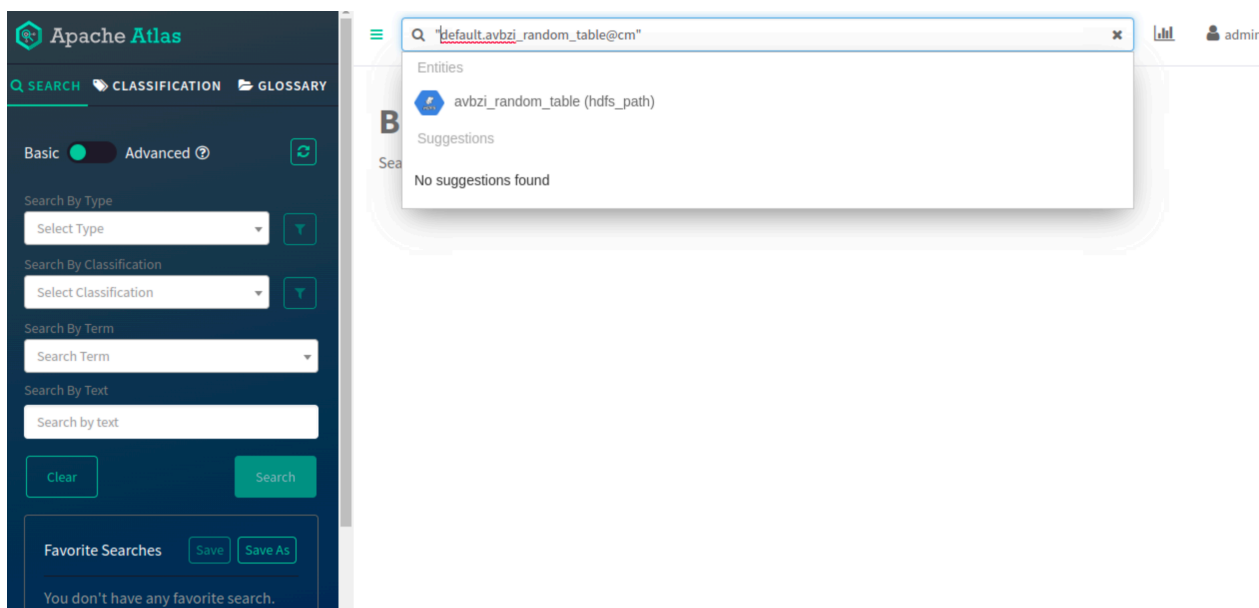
Apache Atlas

SEARCH CLASSIFICATION GLOSSARY

Basic Advanced

Search By Type
Select Type

Search By Classification
Select Classification

Search By Term
Search Term

Search By Text
Search by text

Clear Search

Favorite Searches Save Save As

You don't have any favorite search.

"default.avbzi_random_table@cm"

admin

Entities
avbzi_random_table (hdfs_path)
Suggestions
No suggestions found

B
Sea